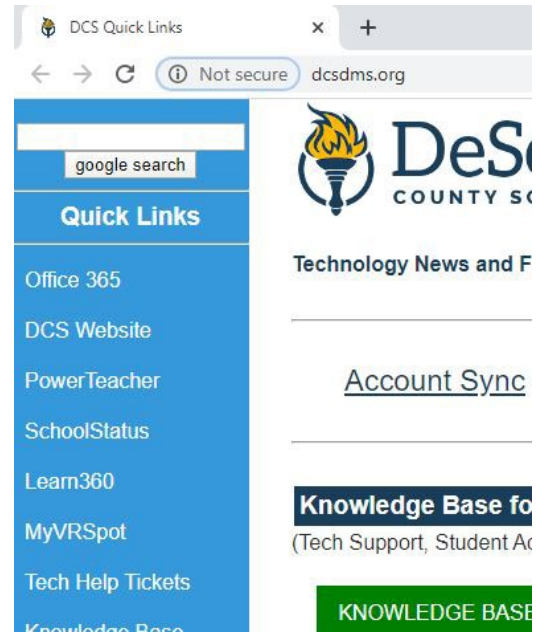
DCS Quick Links ×  +

← → C ⓘ Not secure dcsdms.org

google search

Quick Links

Office 365

DCS Website

PowerTeacher

SchoolStatus

Learn360

MyVRSpot

Tech Help Tickets

Knowledge Base

DeS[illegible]
COUNTY S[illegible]

Technology News and F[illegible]

Account Sync

Knowledge Base fo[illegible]
(Tech Support, Student A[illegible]

KNOWLEDGE BAS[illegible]